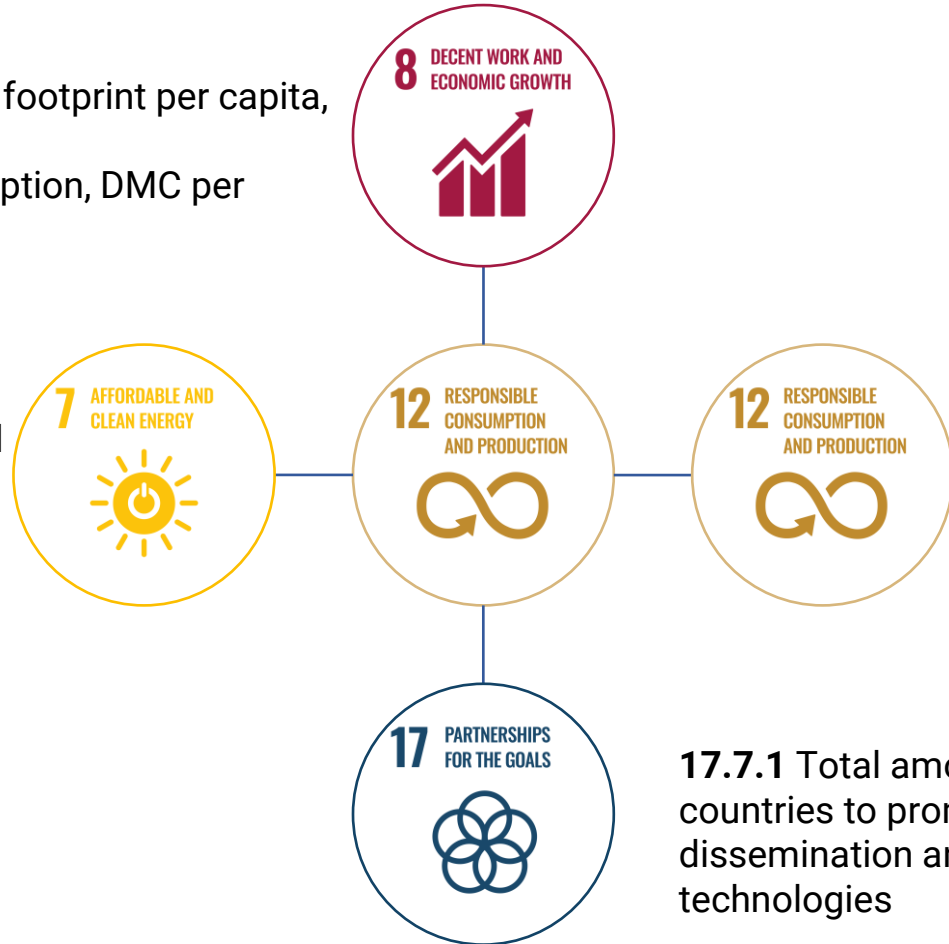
footprint per capita,

ption, DMC per

8 DECENT WORK AND ECONOMIC GROWTH

7 AFFORDABLE AND CLEAN ENERGY

12 RESPONSIBLE CONSUMPTION AND PRODUCTION

12 RESPONSIBLE CONSUMPTION AND PRODUCTION

17 PARTNERSHIPS FOR THE GOALS

**17.7.1** Total amo countries to pro dissemination ar technologies